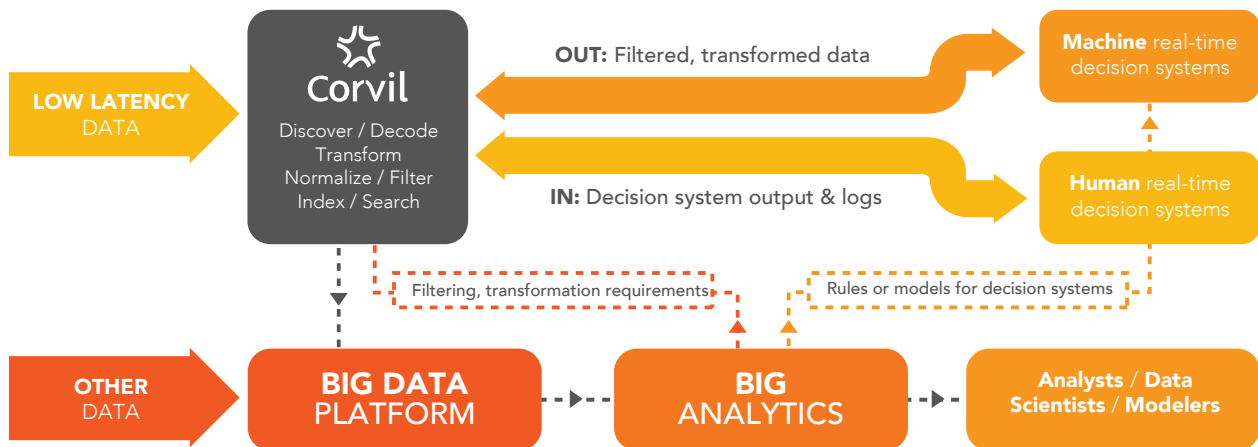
LOW LATENCY DATA

Corvil

Discover / Decode
Transform
Normalize / Filter
Index / Search

OUT: Filtered, transformed data

IN: Decision system output & logs

Machine real-time decision systems

Human real-time decision systems

Filtering, transformation requirements

Rules or models for decision systems

OTHER DATA

BIG DATA PLATFORM

BIG ANALYTICS

Analysts / Data Scientists / Modelers